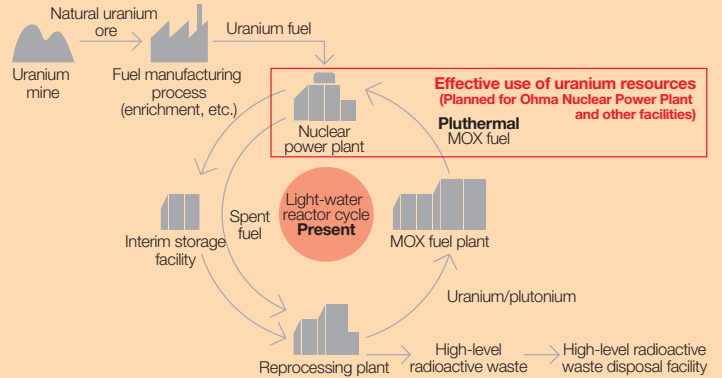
Natural uranium ore

Uranium mine

Fuel manufacturing process (enrichment, etc.)

Uranium fuel

Effective use of uranium resources
(Planned for Ohma Nuclear Power Plant and other facilities)

Nuclear power plant

Pluthermal
MOX fuel

Interim storage facility

Spent fuel

Light-water reactor cycle
Present

MOX fuel plant

Uranium/plutonium

Reprocessing plant

High-level radioactive waste

High-level radioactive waste disposal facility